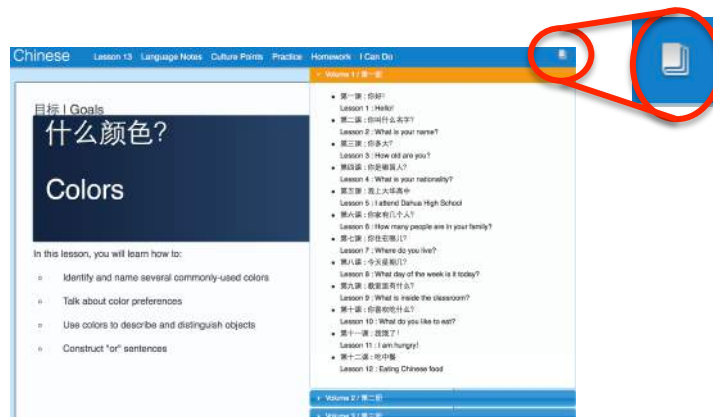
Chinese Lesson 13 Language Notes Culture Points Practice Homework I Can Do

Volume 1 / 第一册

目标 | Goals

什么颜色?

Colors

In this lesson, you will learn how to:

Identify and name several commonly-used colors

Talk about color preferences

Use colors to describe and distinguish objects

Construct "or" sentences

第一课：你好!
Lesson 1 : Hello!
第二课：你叫什么名字?
Lesson 2 : What is your name?
第三课：你多大?
Lesson 3 : How old are you?
第四课：你是哪国人?
Lesson 4 : What is your nationality?
第五课：我上大华高中
Lesson 5 : I attend Dahua High School
第六课：你家有几个人?
Lesson 6 : How many people are in your family?
第七课：你住在哪儿?
Lesson 7 : Where do you live?
第八课：今天星期几?
Lesson 8 : What day of the week is it today?
第九课：教室里有什么?
Lesson 9 : What is inside the classroom?
第十课：你喜欢吃什么?
Lesson 10 : What do you like to eat?
第十一课：我饿了!
Lesson 11 : I am hungry!
第十二课：吃中餐
Lesson 12 : Eating Chinese food

Volume 2 / 第二册
Volume 3 / 第三册